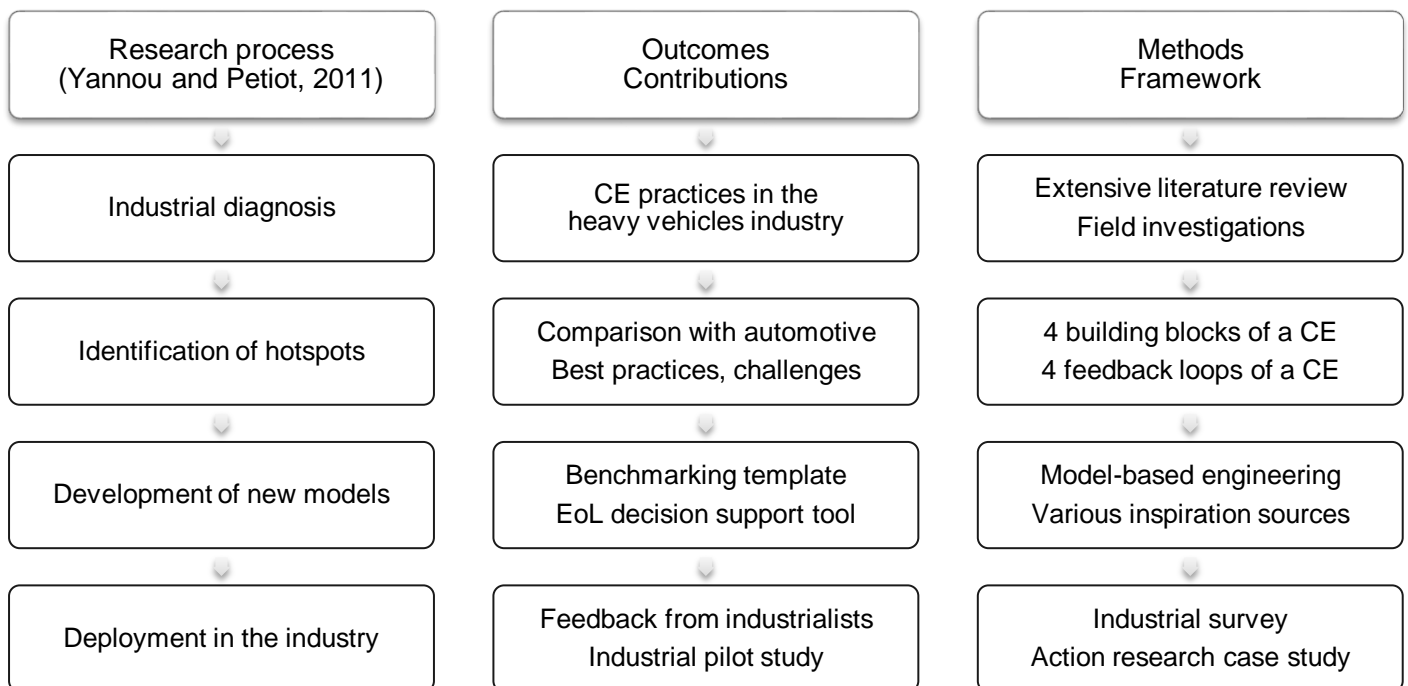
Research process
(Yannou and Petiot, 2011)

Industrial diagnosis

Identification of hotspots

Development of new models

Deployment in the industry

Outcomes
Contributions

CE practices in the heavy vehicles industry

Comparison with automotive
Best practices, challenges

Benchmarking template
EoL decision support tool

Feedback from industrialists
Industrial pilot study

Methods
Framework

Extensive literature review
Field investigations

4 building blocks of a CE
4 feedback loops of a CE

Model-based engineering
Various inspiration sources

Industrial survey
Action research case study